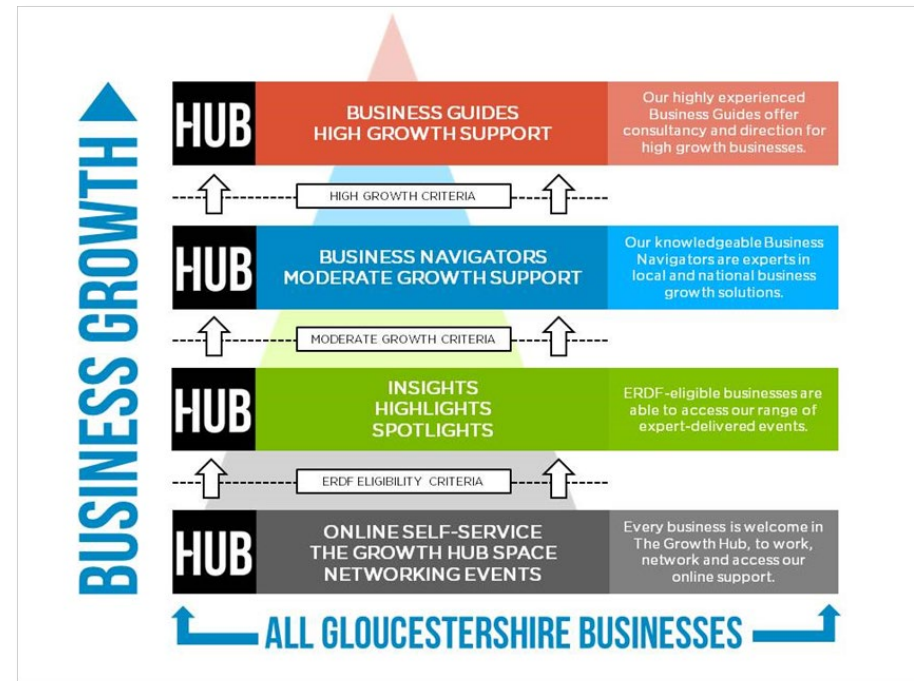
BUSINESS GROWTH

HUB

BUSINESS GUIDES
HIGH GROWTH SUPPORT

Our highly experienced Business Guides offer consultancy and direction for high growth businesses.

HIGH GROWTH CRITERIA

HUB

BUSINESS NAVIGATORS
MODERATE GROWTH SUPPORT

Our knowledgeable Business Navigators are experts in local and national business growth solutions.

MODERATE GROWTH CRITERIA

HUB

INSIGHTS
HIGHLIGHTS
SPOTLIGHTS

ERDF-eligible businesses are able to access our range of expert-delivered events.

ERDF ELIGIBILITY CRITERIA

HUB

ONLINE SELF-SERVICE
THE GROWTH HUB SPACE
NETWORKING EVENTS

Every business is welcome in The Growth Hub, to work, network and access our online support.

ALL GLOUCESTERSHIRE BUSINESSES